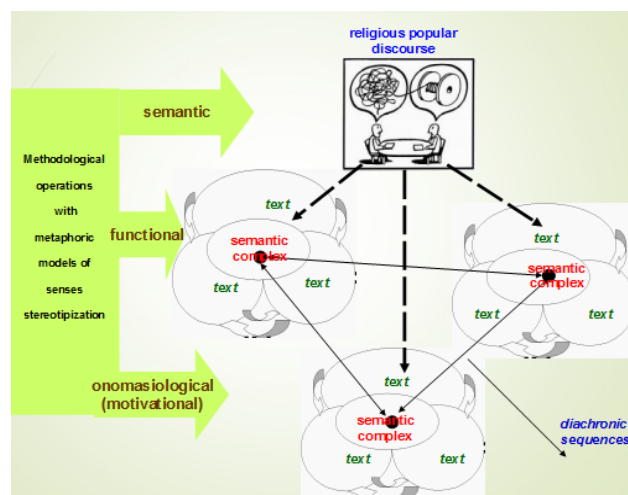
religious popular discourse

semantic

Methodological operations with metaphoric models of senses stereotipization

functional

onomasiological (motivational)

text

semantic complex

text

text

text

semantic complex

text

text

text

semantic complex

text

text

diachronic sequences